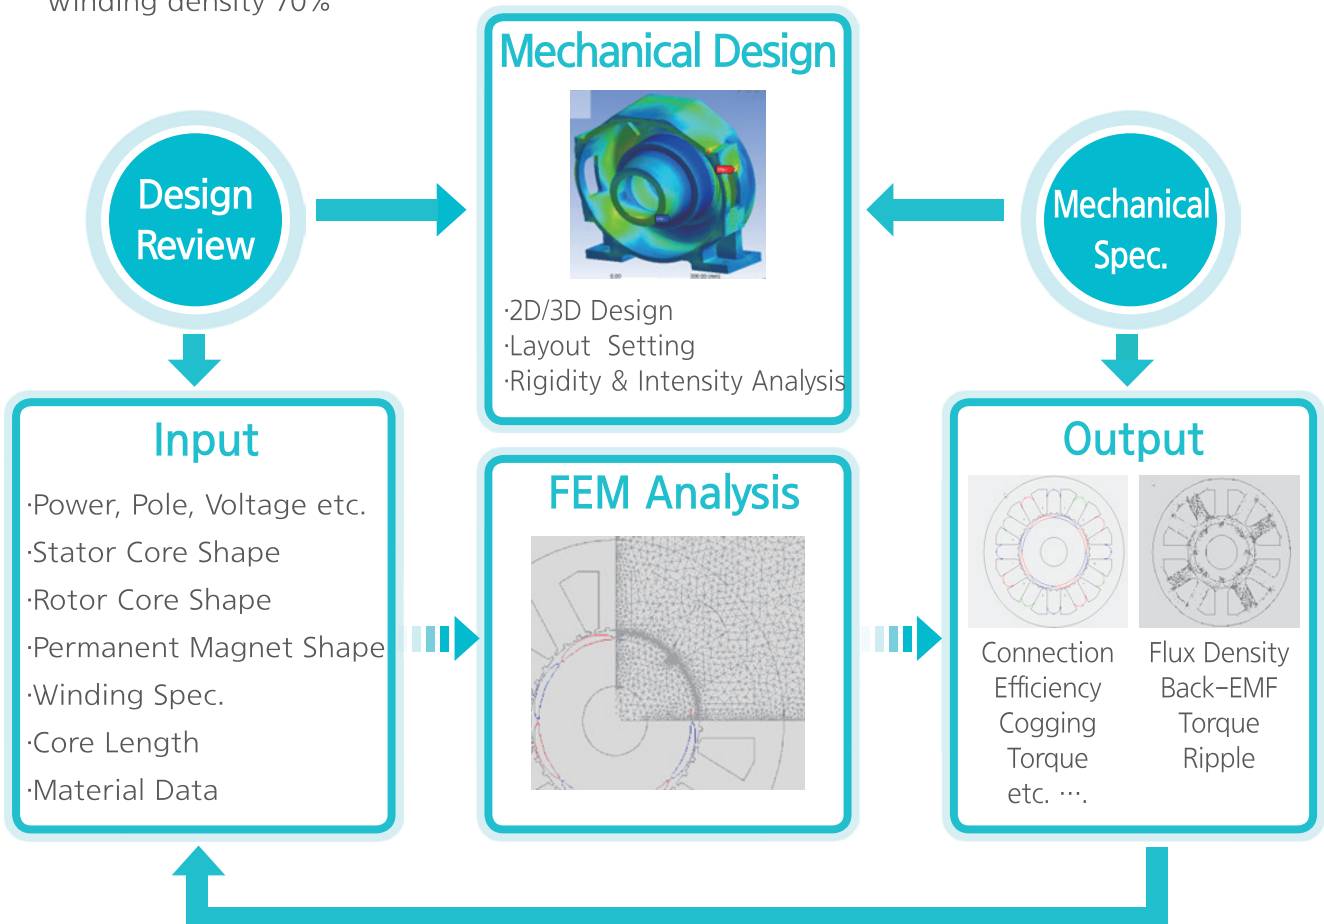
winding density 70%

Mechanical Design

·2D/3D Design
·Layout Setting
·Rigidity & Intensity Analysis

Design Review

Mechanical Spec.

Input

·Power, Pole, Voltage etc.
·Stator Core Shape
·Rotor Core Shape
·Permanent Magnet Shape
·Winding Spec.
·Core Length
·Material Data

FEM Analysis

Output

Connection
Efficiency
Cogging
Torque
etc. ···.

Flux Density
Back-EMF
Torque
Ripple